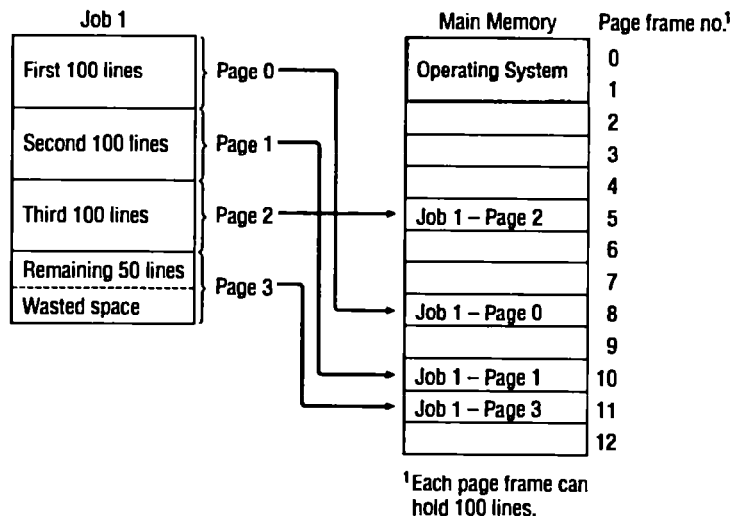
Job 1

First 100 lines
Second 100 lines
Third 100 lines
Remaining 50 lines
Wasted space

Page 0
Page 1
Page 2
Page 3

Main Memory

Page frame no.$^1$

| Main Memory | Page frame no.$^1$ |
|---|---|
| Operating System | 0 |
| | 1 |
| | 2 |
| | 3 |
| | 4 |
| Job 1 – Page 2 | 5 |
| | 6 |
| | 7 |
| Job 1 – Page 0 | 8 |
| | 9 |
| Job 1 – Page 1 | 10 |
| Job 1 – Page 3 | 11 |
| | 12 |

$^1$Each page frame can hold 100 lines.